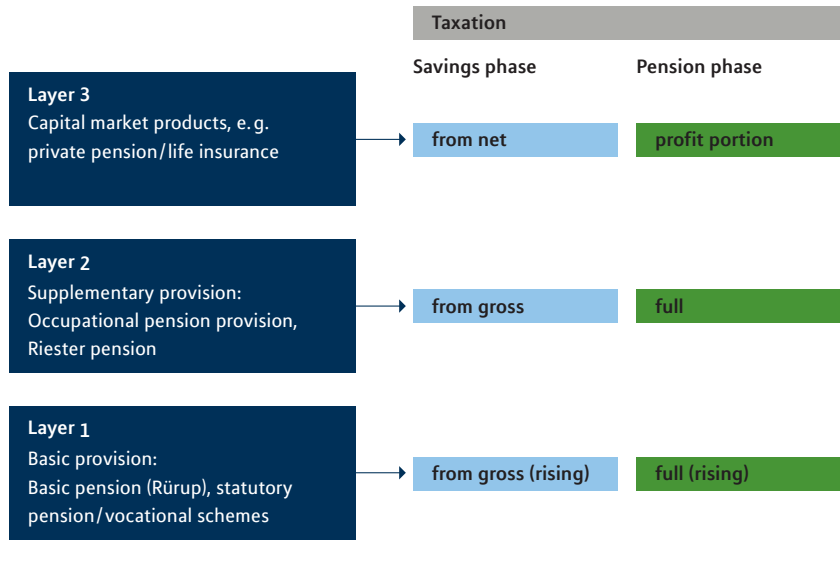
Taxation

Savings phase

Pension phase

Layer 3
Capital market products, e.g. private pension/life insurance

from net

profit portion

Layer 2
Supplementary provision: Occupational pension provision, Riester pension

from gross

full

Layer 1
Basic provision: Basic pension (Rürup), statutory pension/vocational schemes

from gross (rising)

full (rising)